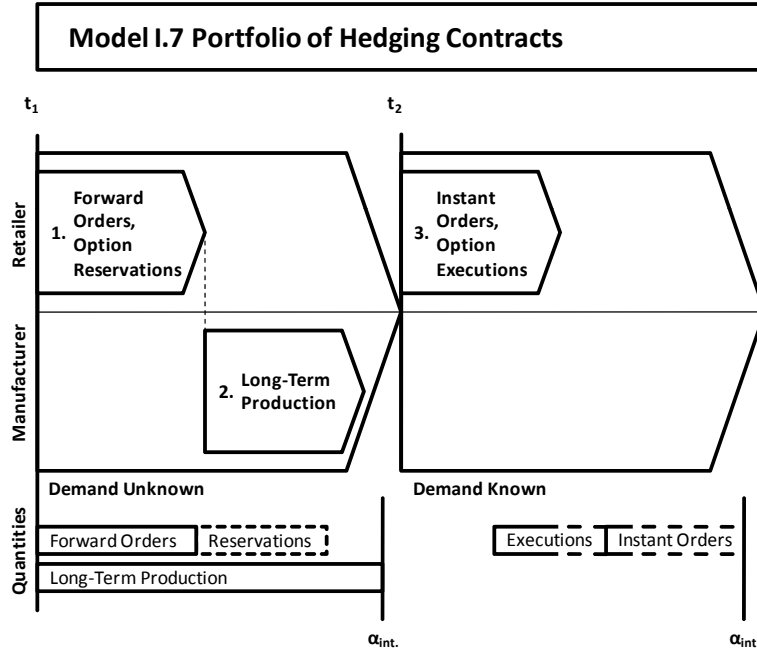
Model I.7 Portfolio of Hedging Contracts

$t_1$

$t_2$

Retailer

1. Forward Orders, Option Reservations

3. Instant Orders, Option Executions

Manufacturer

2. Long-Term Production

Demand Unknown

Demand Known

Quantities

Forward Orders

Reservations

Executions

Instant Orders

Long-Term Production

$\alpha_{int.}$

$\alpha_{int}$